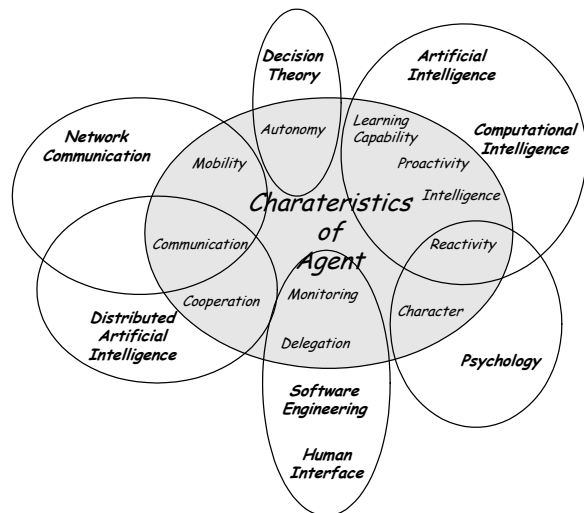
Decision Theory

Artificial Intelligence

Network Communication

Autonomy

Learning Capability

Computational Intelligence

Mobility

Proactivity

Intelligence

Charateristics of Agent

Communication

Reactivity

Cooperation

Monitoring

Character

Distributed Artificial Intelligence

Delegation

Psychology

Software Engineering

Human Interface